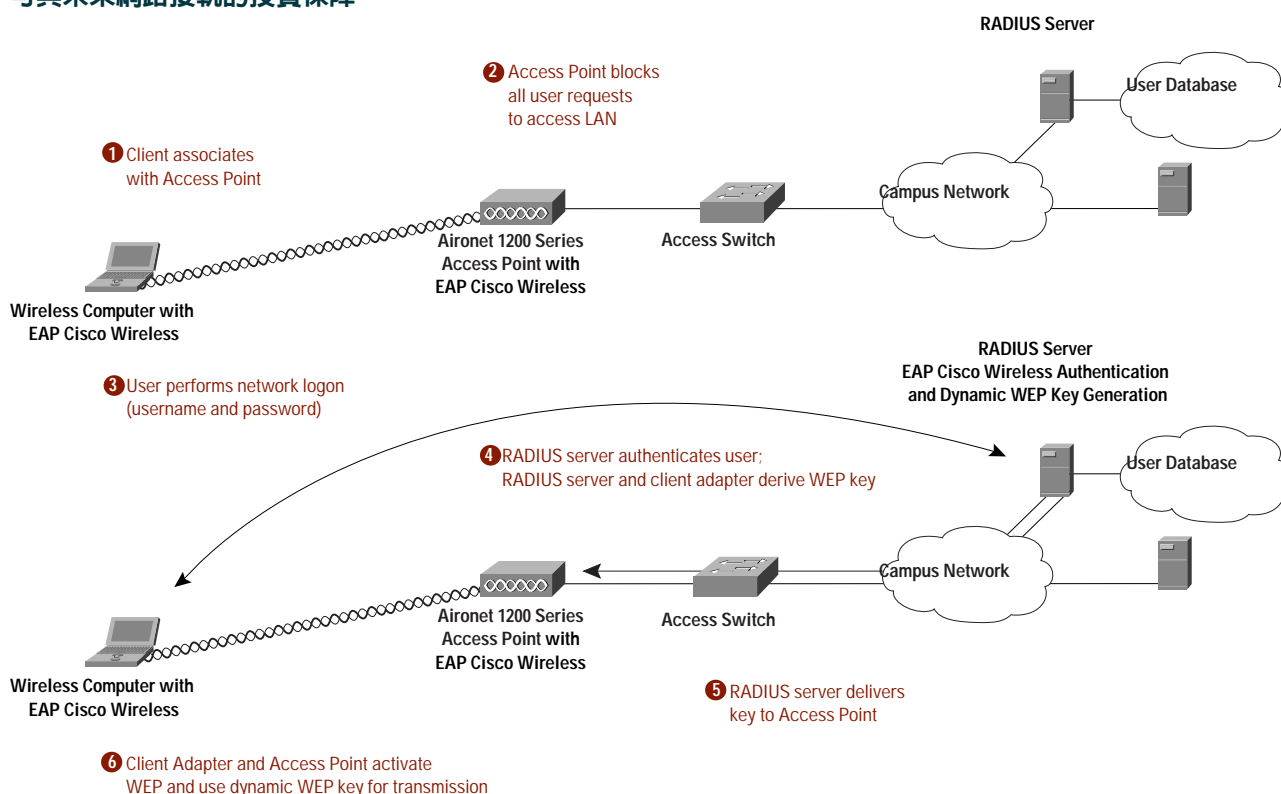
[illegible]

RADIUS Server

User Database

2 Access Point blocks all user requests to access LAN

1 Client associates with Access Point

Campus Network

Aironet 1200 Series Access Point with EAP Cisco Wireless

Access Switch

Wireless Computer with EAP Cisco Wireless

RADIUS Server
EAP Cisco Wireless Authentication and Dynamic WEP Key Generation

3 User performs network logon (username and password)

4 RADIUS server authenticates user; RADIUS server and client adapter derive WEP key

User Database

Campus Network

Aironet 1200 Series Access Point with EAP Cisco Wireless

Access Switch

Wireless Computer with EAP Cisco Wireless

5 RADIUS server delivers key to Access Point

6 Client Adapter and Access Point activate WEP and use dynamic WEP key for transmission